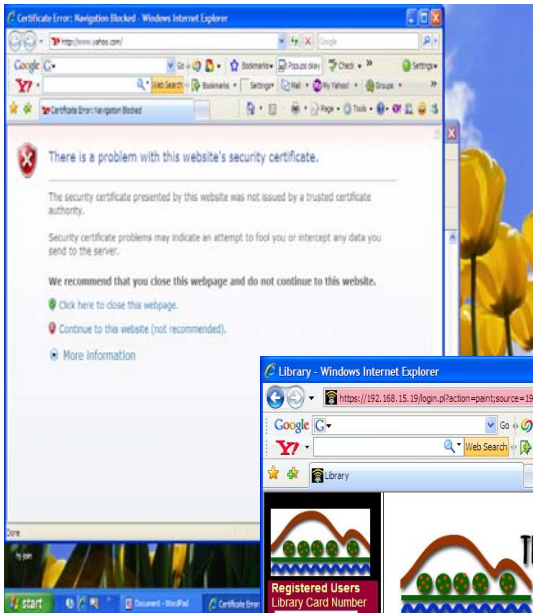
Certificate Error: Navigation Blocked - Windows Internet Explorer

http://www.yahoo.com/

Google

Go

Bookmarks

Popups okay

Check

Settings

Web Search

Bookmarks

Settings

Mail

My Yahoo!

Groups

Certificate Error: Navigation Blocked

Page

Tools

There is a problem with this website's security certificate.

The security certificate presented by this website was not issued by a trusted certificate authority.

Security certificate problems may indicate an attempt to fool you or intercept any data you send to the server.

We recommend that you close this webpage and do not continue to this website.

Click here to close this webpage.

Continue to this website (not recommended).

More information

Done

start

Document - WordPad

Certificate Error

Library - Windows Internet Explorer

https://192.168.15.19/login.pl?action=paint;source=19

Google

Go

Web Search

Library

Registered Users

Library Card Number

T